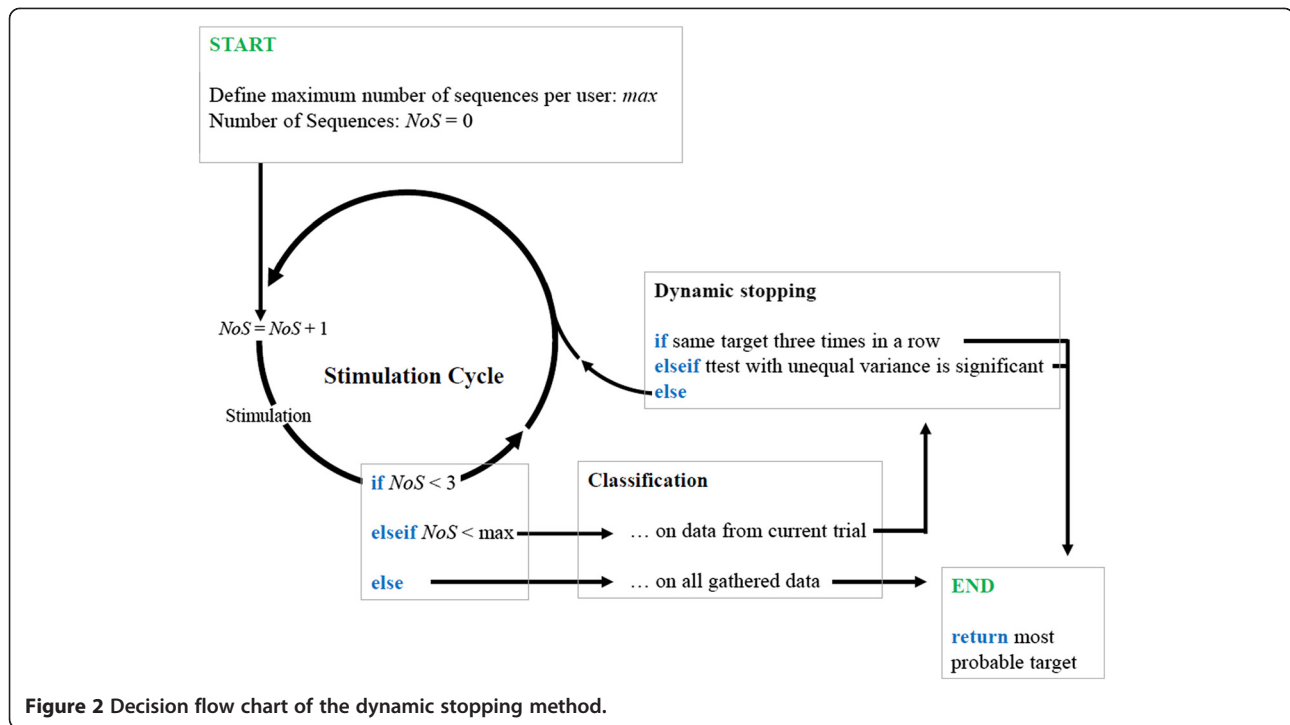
START

Define maximum number of sequences per user: *max*
Number of Sequences: $NoS = 0$

$NoS = NoS + 1$

Stimulation Cycle

Stimulation

Dynamic stopping

if same target three times in a row
elseif ttest with unequal variance is significant
else

if $NoS < 3$

elseif $NoS <$ max

else

Classification

… on data from current trial

… on all gathered data

END

return most probable target

Figure 2 Decision flow chart of the dynamic stopping method.